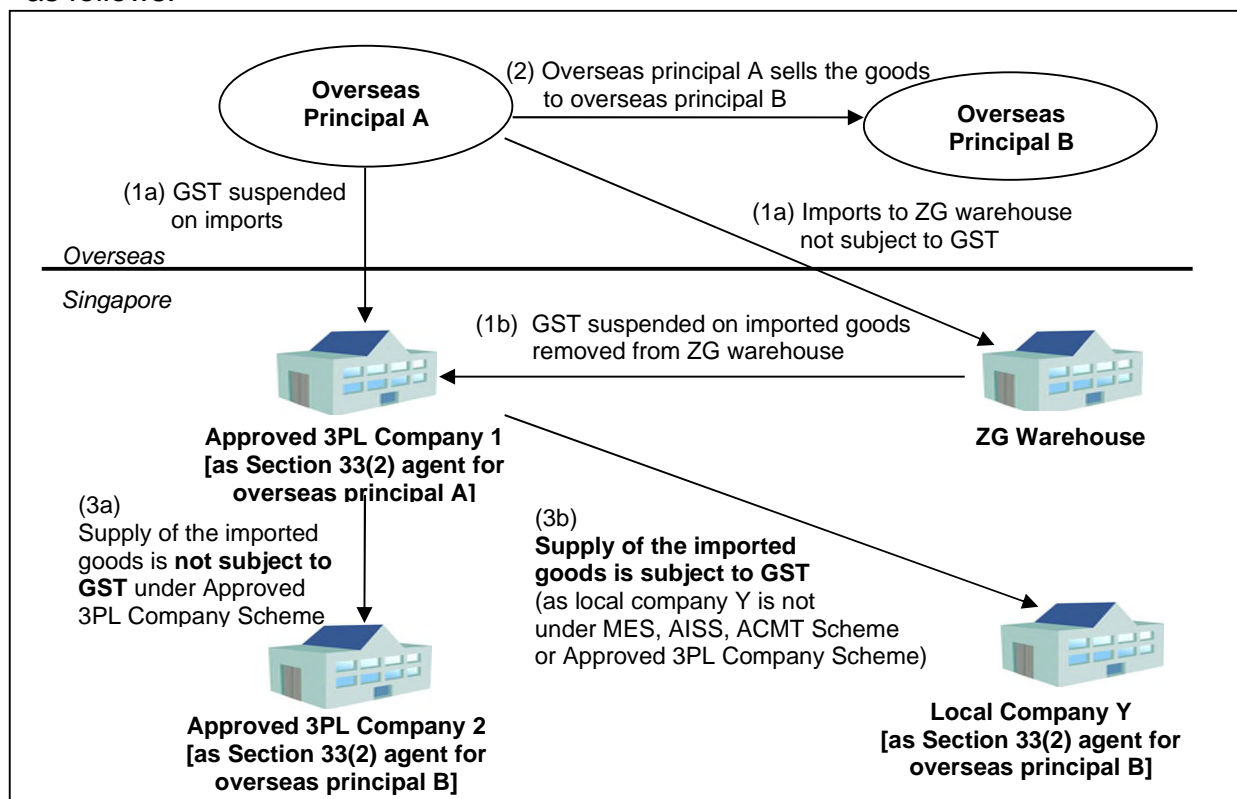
as follows:

Overseas Principal A

(2) Overseas principal A sells the goods to overseas principal B

Overseas Principal B

(1a) GST suspended on imports

(1a) Imports to ZG warehouse not subject to GST

Overseas

Singapore

(1b) GST suspended on imported goods removed from ZG warehouse

Approved 3PL Company 1 [as Section 33(2) agent for overseas principal A]

ZG Warehouse

(3a) Supply of the imported goods is **not subject to GST** under Approved 3PL Company Scheme

(3b) **Supply of the imported goods is subject to GST** (as local company Y is not under MES, AISS, ACMT Scheme or Approved 3PL Company Scheme)

Approved 3PL Company 2 [as Section 33(2) agent for overseas principal B]

Local Company Y [as Section 33(2) agent for overseas principal B]